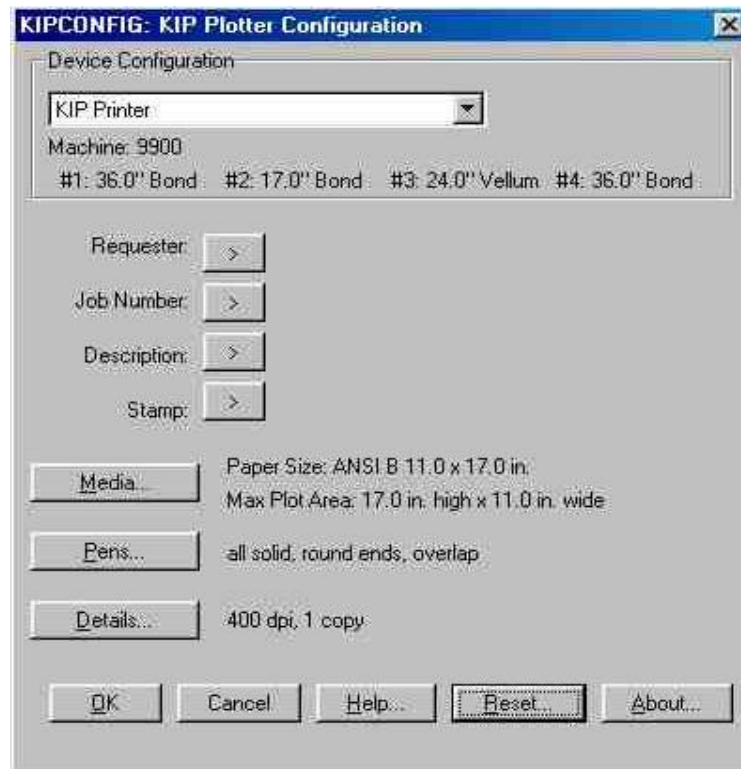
KIPCONFIG: KIP Plotter Configuration

Device Configuration

KIP Printer

Machine: 9900

#1: 36.0" Bond #2: 17.0" Bond #3: 24.0" Vellum #4: 36.0" Bond

Requester: >

Job Number: >

Description: >

Stamp: >

Media...

Paper Size: ANSI B 11.0 x 17.0 in.

Max Plot Area: 17.0 in. high x 11.0 in. wide

Pens...

all solid, round ends, overlap

Details...

400 dpi, 1 copy

OK Cancel Help... Reset... About...